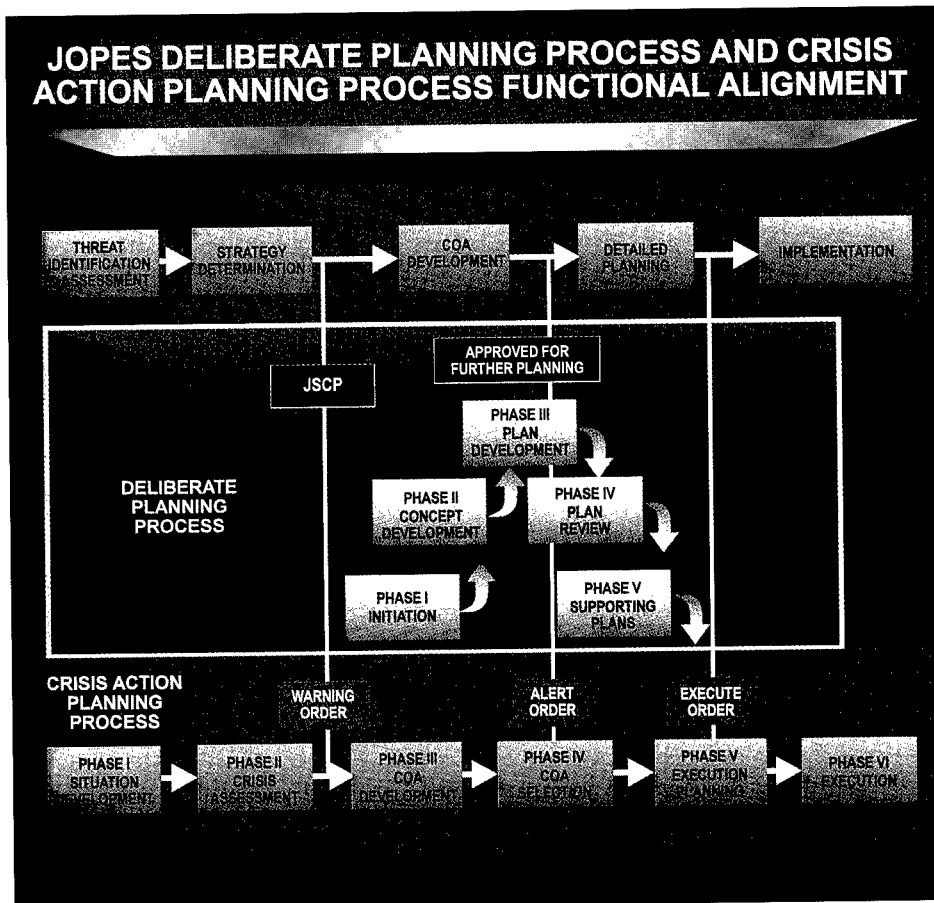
JOPES DELIBERATE PLANNING PROCESS AND CRISIS ACTION PLANNING PROCESS FUNCTIONAL ALIGNMENT

THREAT IDENTIFICATION ASSESSMENT

STRATEGY DETERMINATION

COA DEVELOPMENT

DETAILED PLANNING

IMPLEMENTATION

JSCP

APPROVED FOR FURTHER PLANNING

DELIBERATE PLANNING PROCESS

PHASE III PLAN DEVELOPMENT

PHASE II CONCEPT DEVELOPMENT

PHASE IV PLAN REVIEW

PHASE I INITIATION

PHASE V SUPPORTING PLANS

CRISIS ACTION PLANNING PROCESS

WARNING ORDER

ALERT ORDER

EXECUTE ORDER

PHASE I SITUATION DEVELOPMENT

PHASE II CRISIS ASSESSMENT

PHASE III COA DEVELOPMENT

PHASE IV COA SELECTION

PHASE V EXECUTION PLANNING

PHASE VI EXECUTION